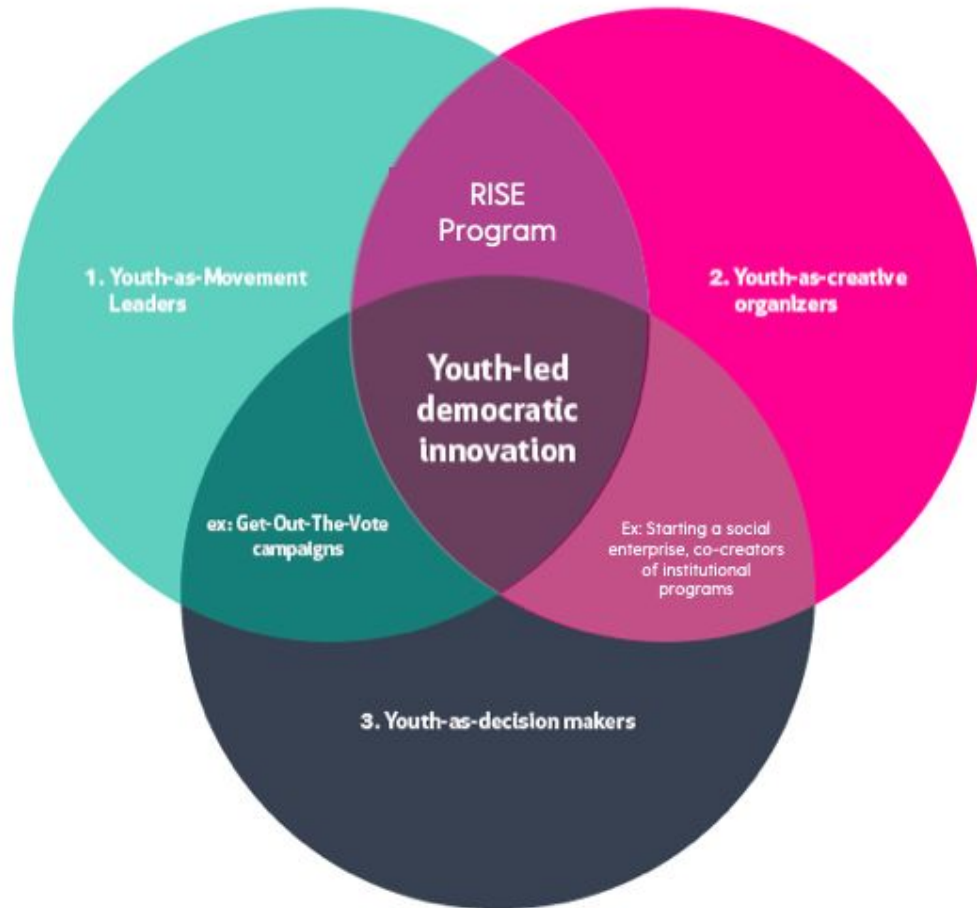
RISE Program

1. Youth-as-Movement Leaders

2. Youth-as-creative organizers

Youth-led democratic innovation

ex: Get-Out-The-Vote campaigns

Ex: Starting a social enterprise, co-creators of institutional programs

3. Youth-as-decision makers